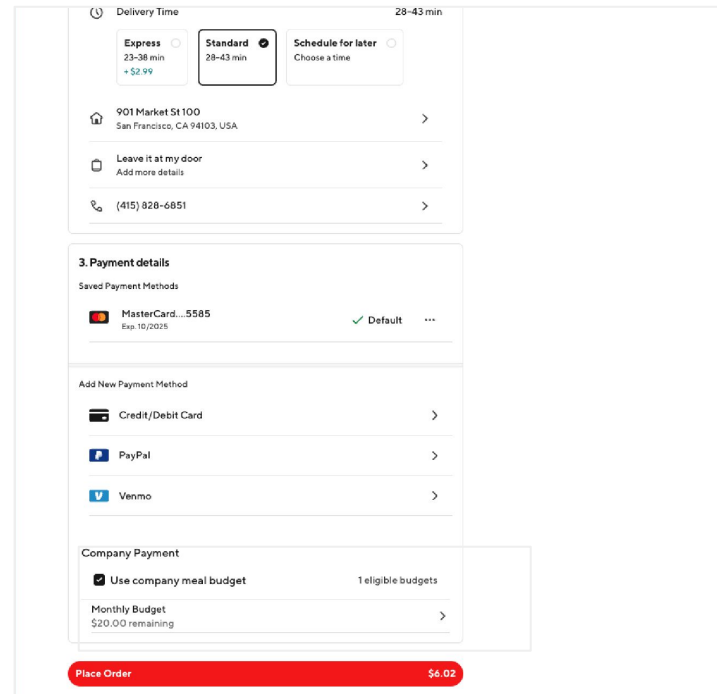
Delivery Time 28–43 min

Express
23–38 min
+ $2.99

Standard
28–43 min

Schedule for later
Choose a time

901 Market St 100
San Francisco, CA 94103, USA

Leave it at my door
Add more details

(415) 828-6851

3. Payment details

Saved Payment Methods

MasterCard....5585
Exp. 10/2025

Default

···

Add New Payment Method

Credit/Debit Card

PayPal

Venmo

Company Payment

Use company meal budget

1 eligible budgets

Monthly Budget
$20.00 remaining

Place Order $6.02